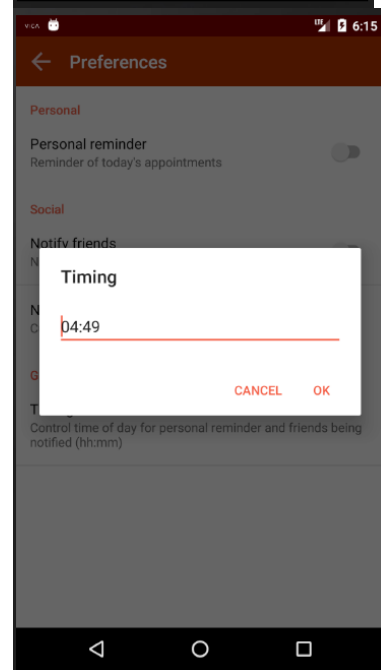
6:15

Preferences

Personal

Personal reminder
Reminder of today's appointments

Social

Notify friends
N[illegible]

N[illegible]
C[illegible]

G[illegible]

T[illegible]
Control time of day for personal reminder and friends being notified (hh:mm)

Timing

04:49

CANCEL OK